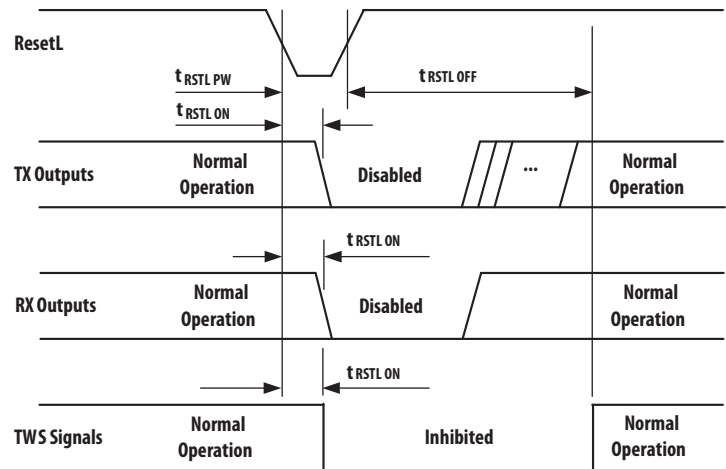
ResetL

$t_{RSTL\ PW}$

$t_{RSTL\ OFF}$

$t_{RSTL\ ON}$

TX Outputs

Normal Operation

Disabled

...

Normal Operation

$t_{RSTL\ ON}$

RX Outputs

Normal Operation

Disabled

Normal Operation

$t_{RSTL\ ON}$

TWS Signals

Normal Operation

Inhibited

Normal Operation